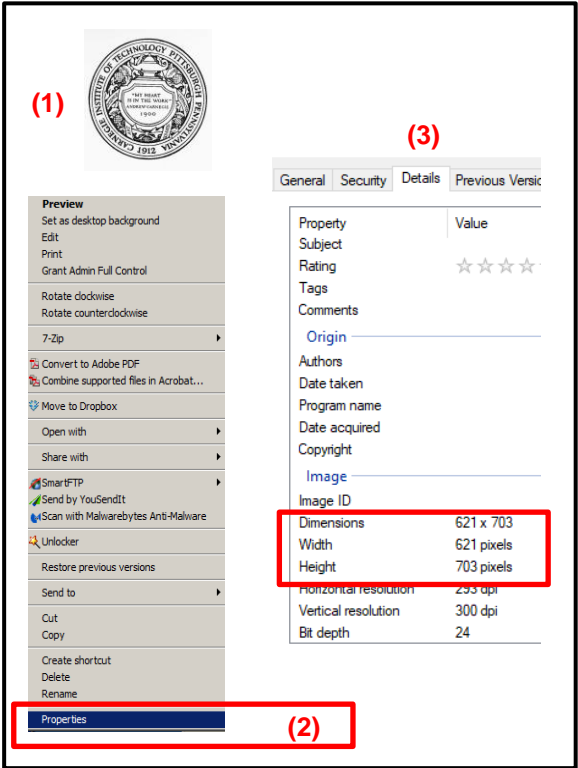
(1)

CARNEGIE INSTITUTE OF TECHNOLOGY PITTSBURGH PENNSYLVANIA 1912

"MY HEART IS IN THE WORK" ANDREW CARNEGIE 1900

(3)

General | Security | Details | Previous Versio

Preview
Set as desktop background
Edit
Print
Grant Admin Full Control
Rotate clockwise
Rotate counterclockwise
7-Zip
Convert to Adobe PDF
Combine supported files in Acrobat...
Move to Dropbox
Open with
Share with
SmartFTP
Send by YouSendIt
Scan with Malwarebytes Anti-Malware
Unlocker
Restore previous versions
Send to
Cut
Copy
Create shortcut
Delete
Rename
Properties

| Property | Value |
|---|---|
| Subject | |
| Rating | ☆☆☆☆ |
| Tags | |
| Comments | |
| Origin | |
| Authors | |
| Date taken | |
| Program name | |
| Date acquired | |
| Copyright | |
| Image | |
| Image ID | |
| Dimensions | 621 x 703 |
| Width | 621 pixels |
| Height | 703 pixels |
| Horizontal resolution | 293 dpi |
| Vertical resolution | 300 dpi |
| Bit depth | 24 |

(2)